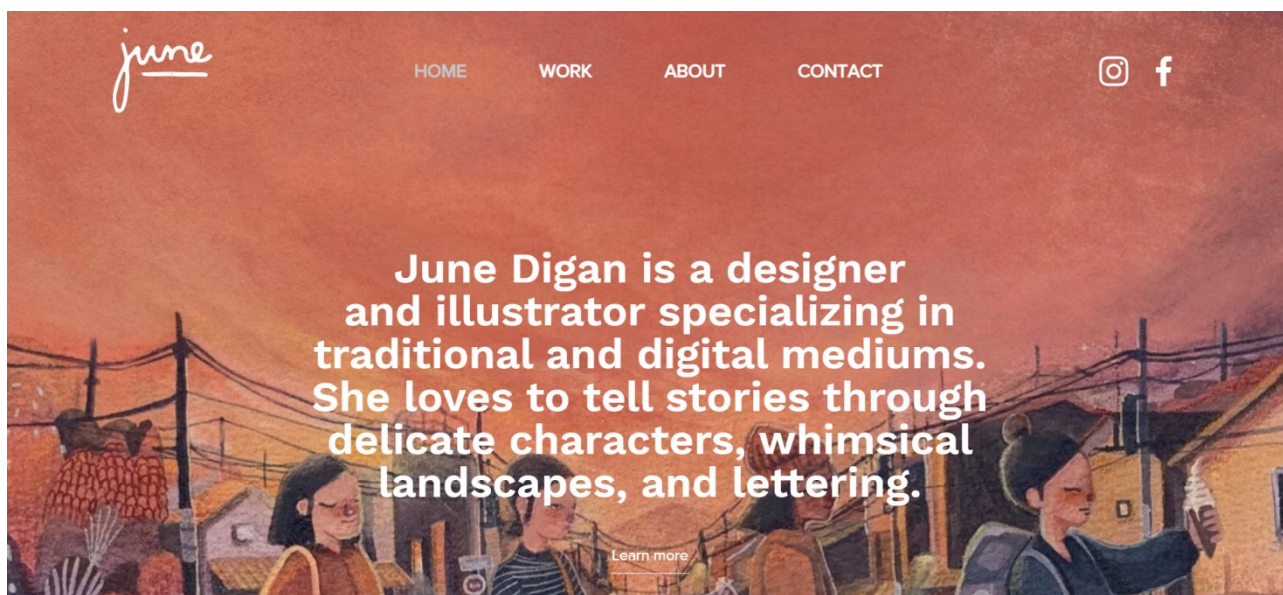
june

HOME WORK ABOUT CONTACT

June Digan is a designer and illustrator specializing in traditional and digital mediums. She loves to tell stories through delicate characters, whimsical landscapes, and lettering.

Learn more